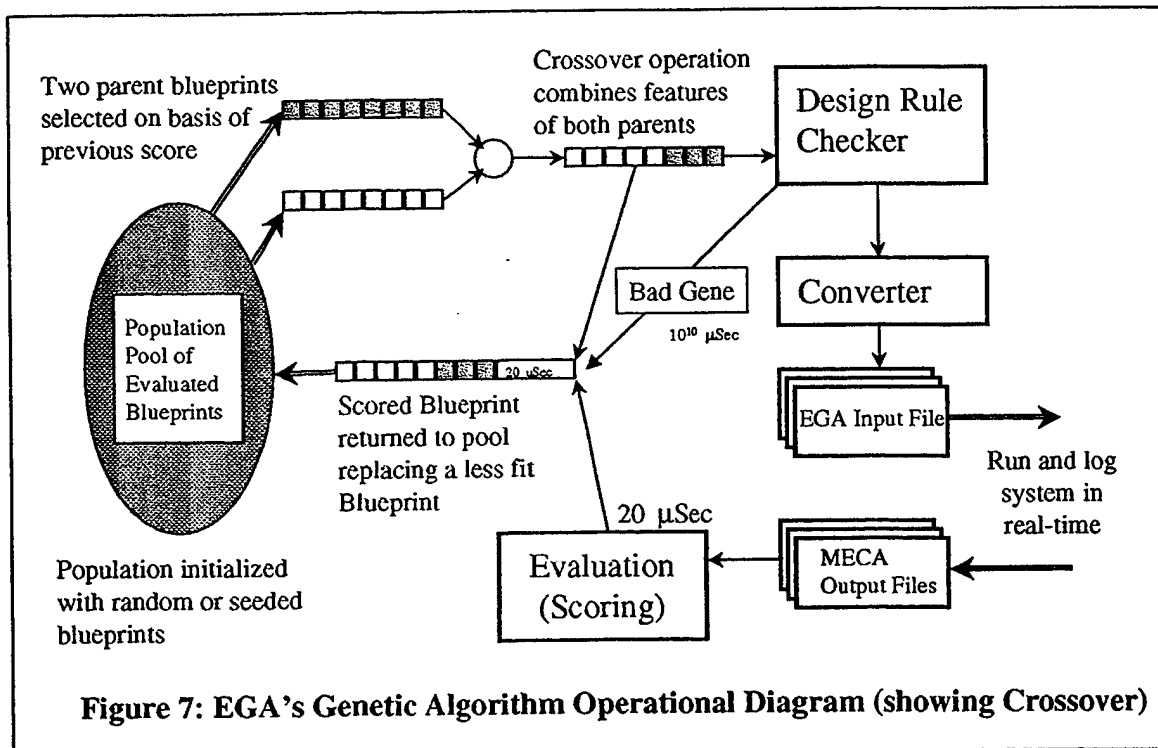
Two parent blueprints selected on basis of previous score

Crossover operation combines features of both parents

Design Rule Checker

Population Pool of Evaluated Blueprints

Bad Gene

$10^{10}$ µSec

Converter

20 µSec

Scored Blueprint returned to pool replacing a less fit Blueprint

EGA Input File

Run and log system in real-time

20 µSec

Evaluation (Scoring)

MECA Output Files

Population initialized with random or seeded blueprints

Figure 7: EGA's Genetic Algorithm Operational Diagram (showing Crossover)